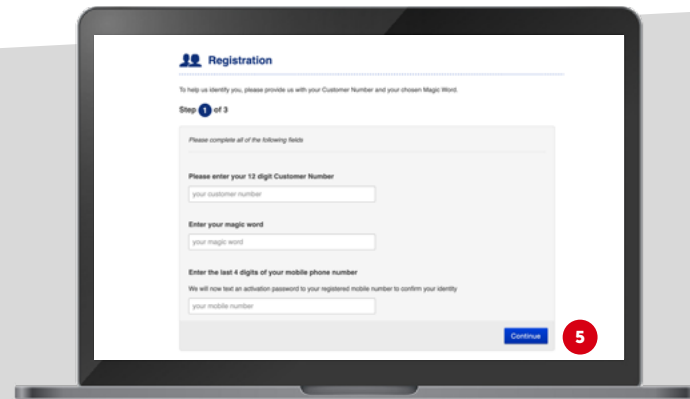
Registration

To help us identify you, please provide us with your Customer Number and your chosen Magic Word.

Step 1 of 3

Please complete all of the following fields

Please enter your 12 digit Customer Number

your customer number

Enter your magic word

your magic word

Enter the last 4 digits of your mobile phone number

We will now text an activation password to your registered mobile number to confirm your identity

your mobile number

Continue

5